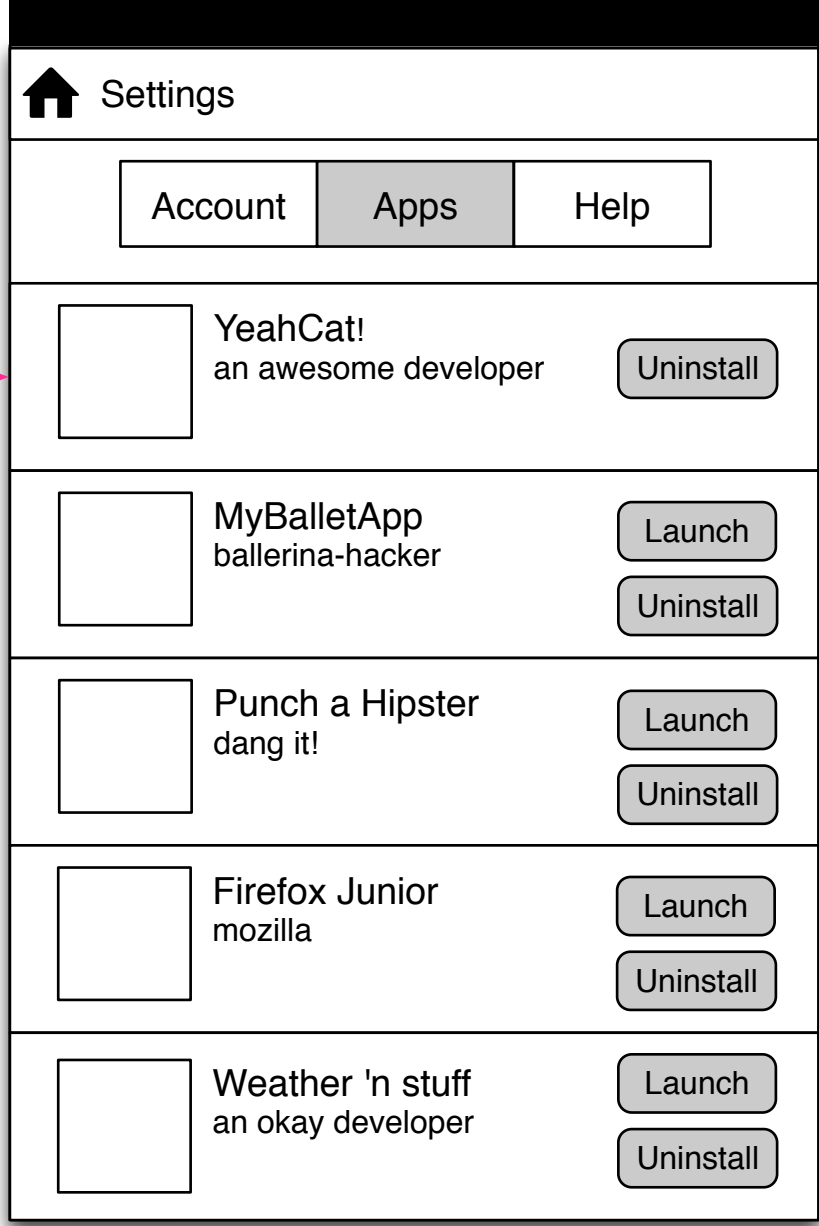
Settings

Account | Apps | Help

YeahCat!
an awesome developer
Uninstall

MyBalletApp
ballerina-hacker
Launch
Uninstall

Punch a Hipster
dang it!
Launch
Uninstall

Firefox Junior
mozilla
Launch
Uninstall

Weather 'n stuff
an okay developer
Launch
Uninstall